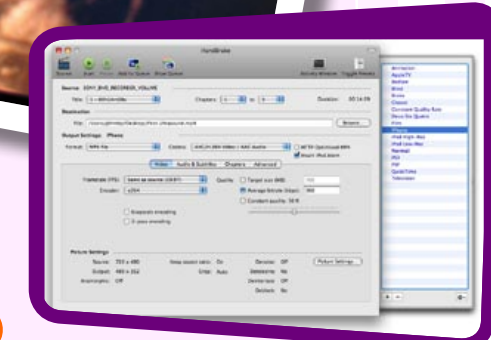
HandBrake

Source Start Pause Add to Queue Show Queue Activity Window Toggle Presets

Source: SONY_DVD_RECORDER_VOLUME

Title: 1 - 01h14m28s Chapters: 1 to 9 Duration: 01:14:28

Destination

File: /Users/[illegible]/Desktop/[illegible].mp4 Browse...

Output Settings: iPhone

Format: MP4 file Codecs: AVC/H.264 Video / AAC Audio

Video Audio & Subtitles Chapters Advanced

Framerate (FPS): Same as source (29.97) Quality: Target size (MB): 700

Encoder: x264 Average bitrate (kbps): 960

Constant quality: 50 %

Grayscale encoding

2-pass encoding

Picture Settings:

Source: 720 x 480 Keep aspect ratio: On Deinterlace: Off Picture Settings...

Output: 480 x 352 Crop: Auto Detelecine: No

Anamorphic: Off Denoise: Off

Deblock: No

Animation
AppleTV
Bedlam
Blind
Broke
Classic
Constant Quality Rate
Deux Six Quatre
Film
iPhone
iPod High-Rez
iPod Low-Rez
Normal
PS3
PSP
QuickTime
Television